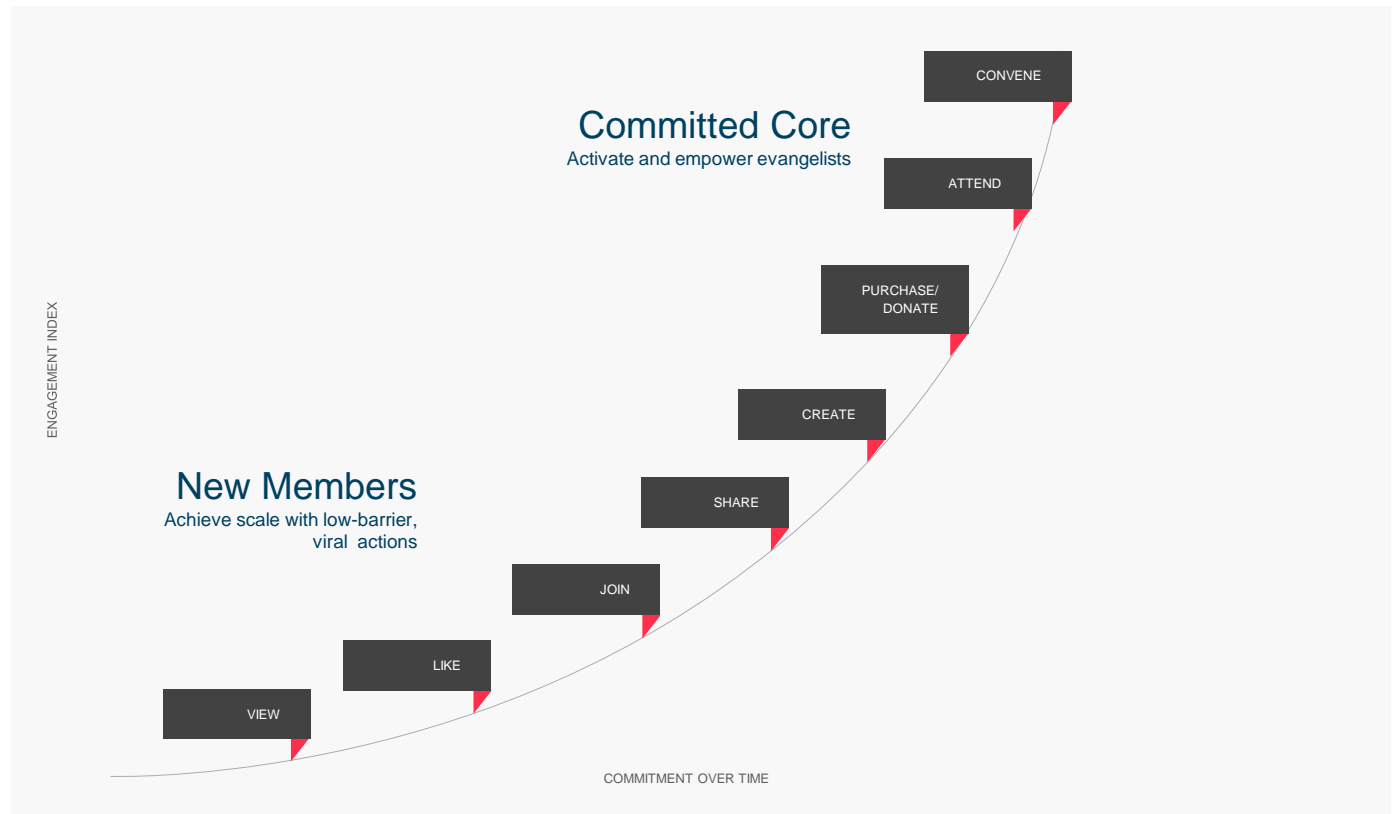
CONVENE

Committed Core
Activate and empower evangelists

ATTEND

PURCHASE/ DONATE

ENGAGEMENT INDEX

CREATE

SHARE

New Members
Achieve scale with low-barrier, viral actions

JOIN

LIKE

VIEW

COMMITMENT OVER TIME